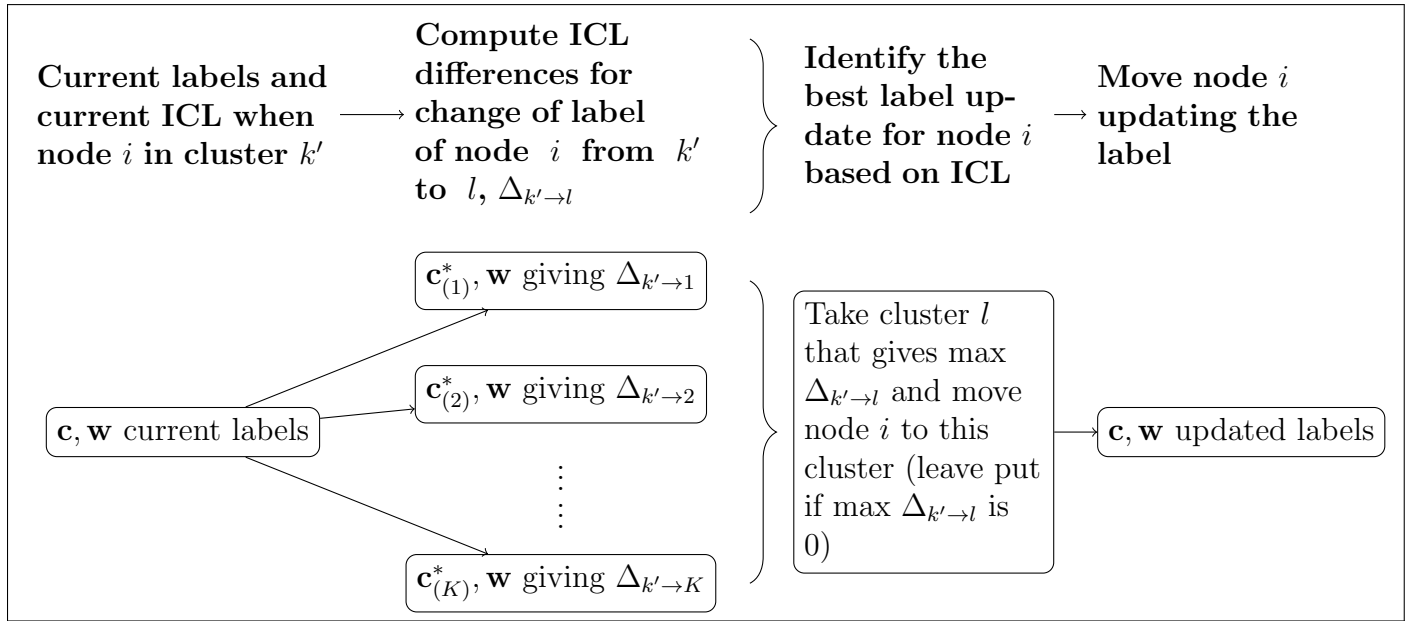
Current labels and current ICL when node $i$ in cluster $k'$

Compute ICL differences for change of label of node $i$ from $k'$ to $l$, $\Delta_{k'\to l}$

Identify the best label update for node $i$ based on ICL

Move node $i$ updating the label

$\mathbf{c}, \mathbf{w}$ current labels

$\mathbf{c}^*_{(1)}, \mathbf{w}$ giving $\Delta_{k'\to 1}$

$\mathbf{c}^*_{(2)}, \mathbf{w}$ giving $\Delta_{k'\to 2}$

$\vdots$

$\mathbf{c}^*_{(K)}, \mathbf{w}$ giving $\Delta_{k'\to K}$

Take cluster $l$ that gives max $\Delta_{k'\to l}$ and move node $i$ to this cluster (leave put if max $\Delta_{k'\to l}$ is 0)

$\mathbf{c}, \mathbf{w}$ updated labels